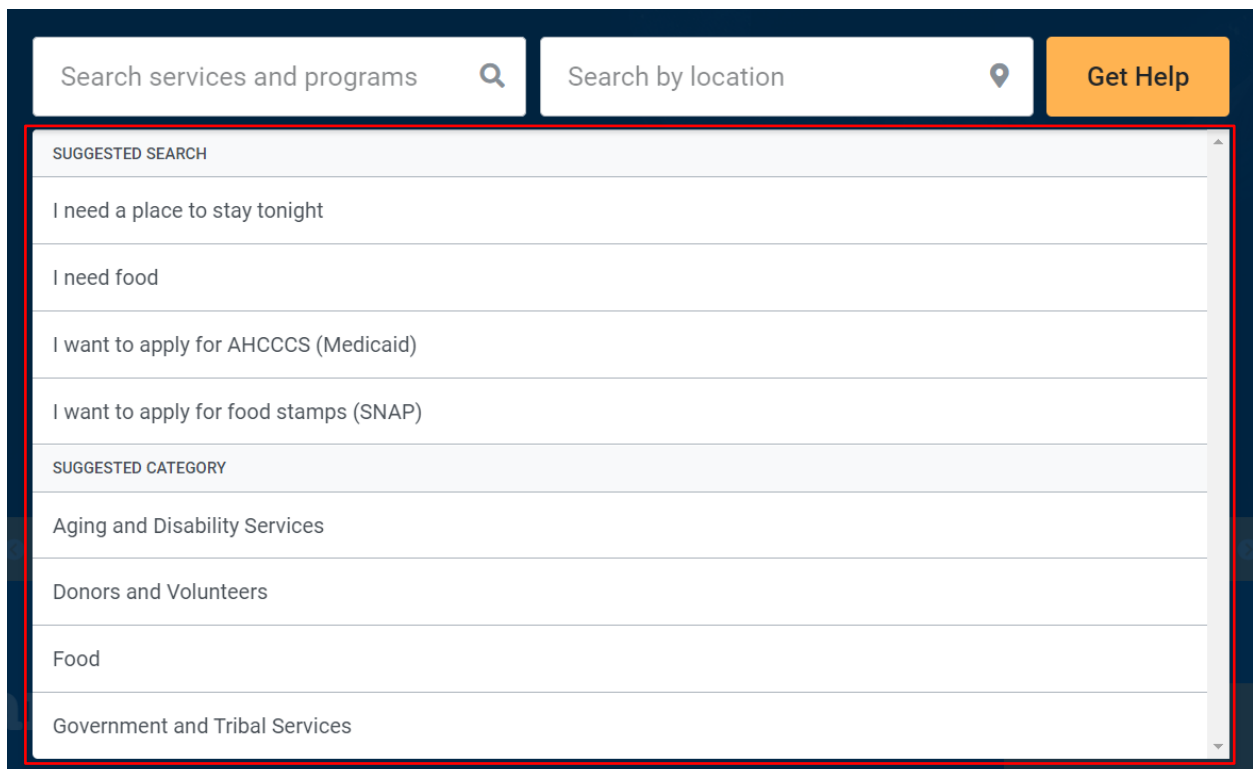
Search services and programs

Search by location

Get Help

SUGGESTED SEARCH

I need a place to stay tonight

I need food

I want to apply for AHCCCS (Medicaid)

I want to apply for food stamps (SNAP)

SUGGESTED CATEGORY

Aging and Disability Services

Donors and Volunteers

Food

Government and Tribal Services